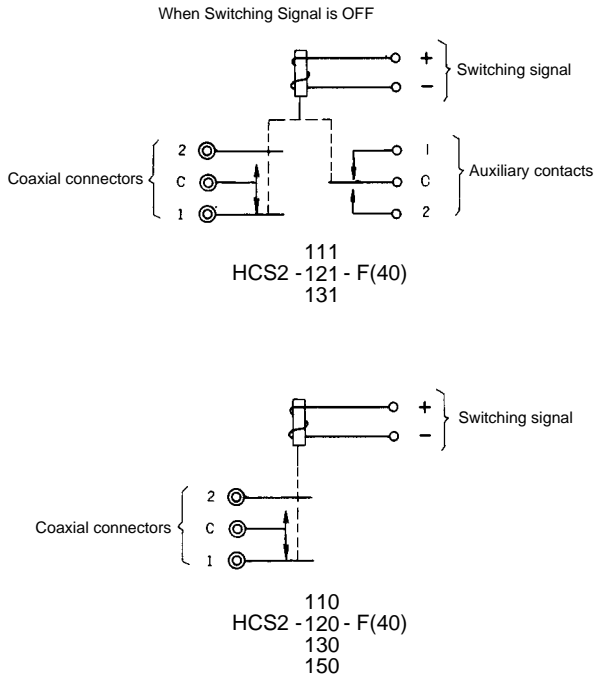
When Switching Signal is OFF

+
−
Switching signal

2
C
1
Coaxial connectors

1
C
2
Auxiliary contacts

111
HCS2 - 121 - F(40)
131

+
−
Switching signal

2
C
1
Coaxial connectors

110
HCS2 - 120 - F(40)
130
150